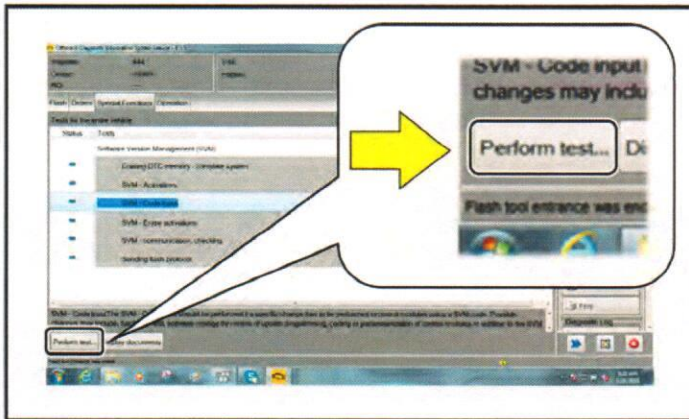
SVM - Code input
changes may inclu

Perform test... Di

Flash tool entrance was end

Flash | Orders | Special functions | Operation

Status | Tests

Software Version Management (SVM)

Erasing DTC memory - complete system

SVM - Activation

SVM - Code input

SVM - Enter activation

SVM - communication, checking

Sending flash protocol

Perform test...